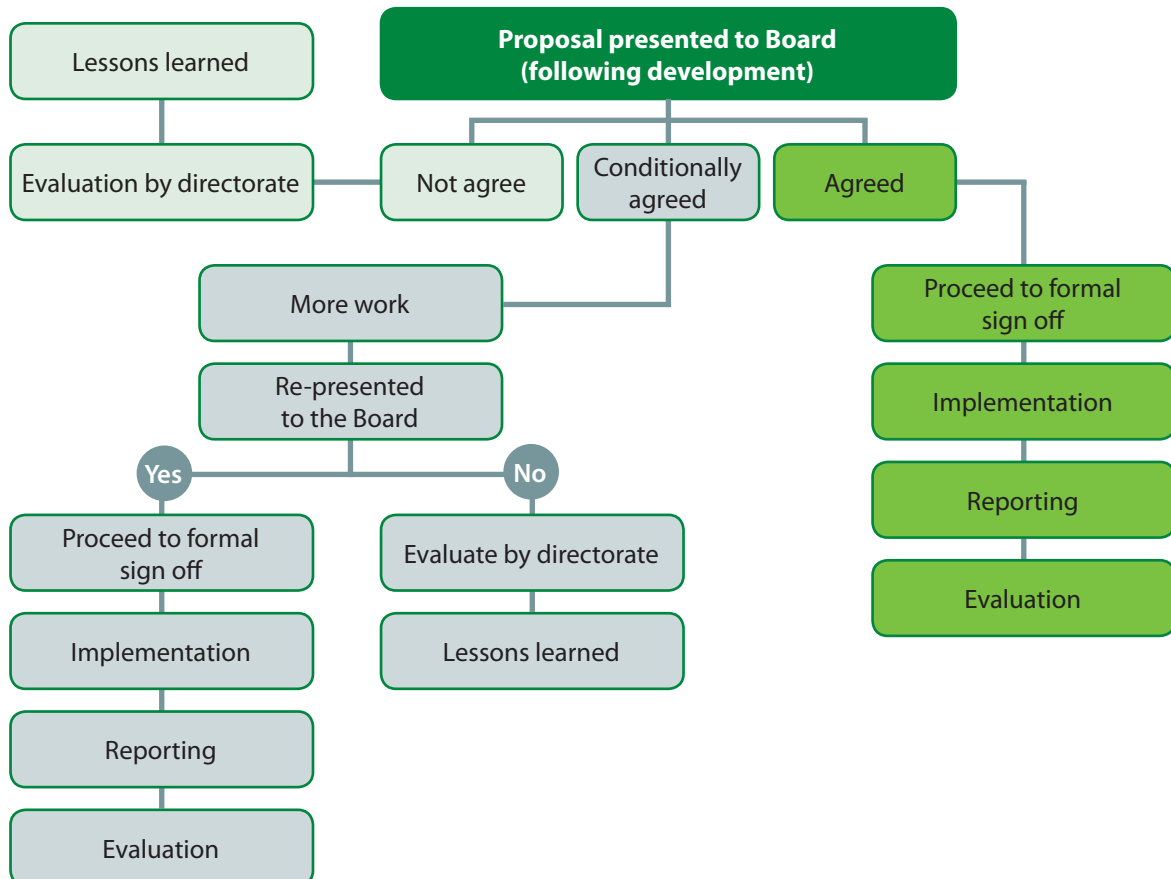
Proposal presented to Board (following development)

Lessons learned

Evaluation by directorate

Not agree

Conditionally agreed

Agreed

More work

Re-presented to the Board

Yes

No

Proceed to formal sign off

Implementation

Reporting

Evaluation

Evaluate by directorate

Lessons learned

Proceed to formal sign off

Implementation

Reporting

Evaluation